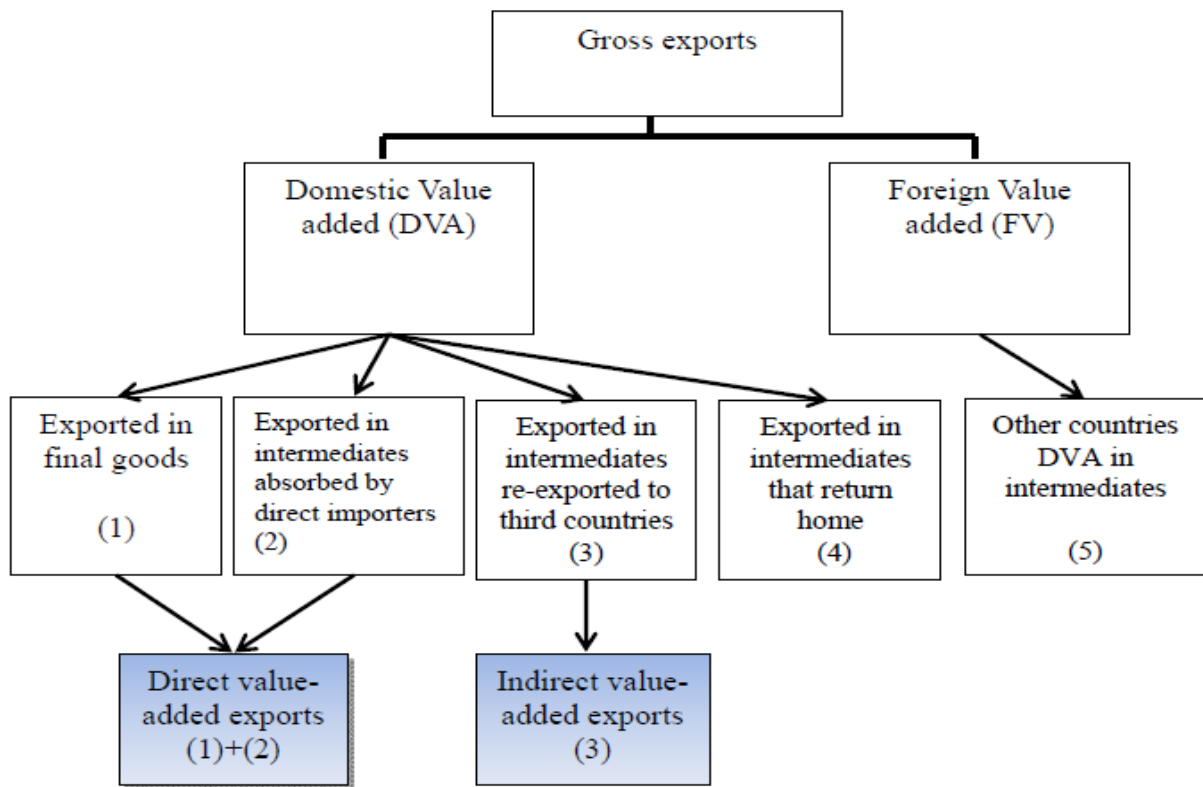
Gross exports

Domestic Value added (DVA)

Foreign Value added (FV)

Exported in final goods

(1)

Exported in intermediates absorbed by direct importers

(2)

Exported in intermediates re-exported to third countries

(3)

Exported in intermediates that return home

(4)

Other countries DVA in intermediates

(5)

Direct value-added exports

(1)+(2)

Indirect value-added exports

(3)